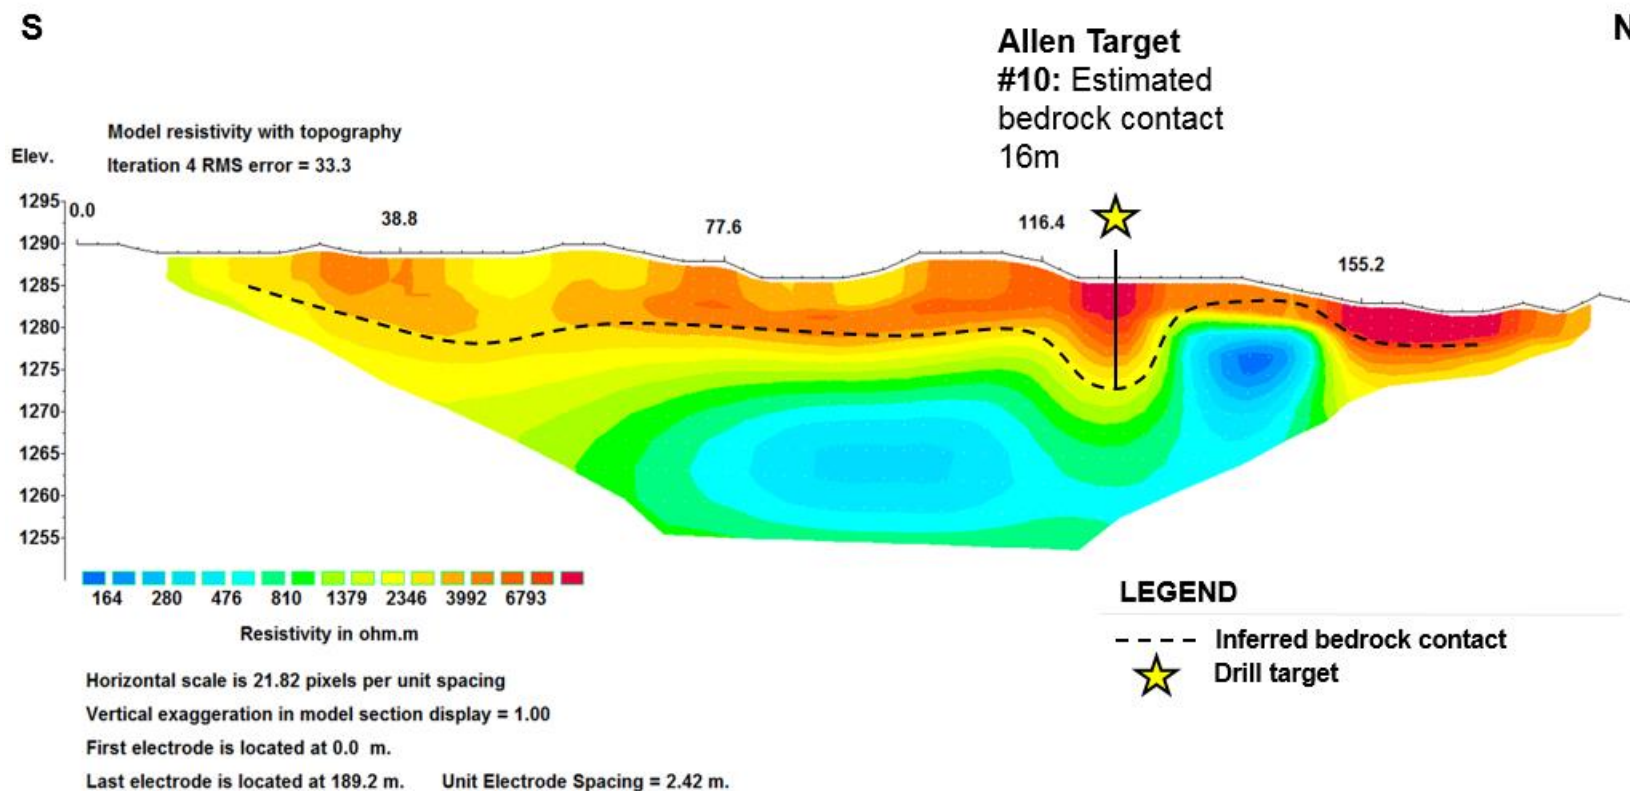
S

N

Allen Target
#10: Estimated bedrock contact 16m

Model resistivity with topography
Iteration 4 RMS error = 33.3

Elev.

1295
1290
1285
1280
1275
1270
1265
1260
1255

0.0
38.8
77.6
116.4
155.2

164 280 476 810 1379 2346 3992 6793

Resistivity in ohm.m

Horizontal scale is 21.82 pixels per unit spacing
Vertical exaggeration in model section display = 1.00
First electrode is located at 0.0 m.
Last electrode is located at 189.2 m. Unit Electrode Spacing = 2.42 m.

LEGEND
Inferred bedrock contact
Drill target